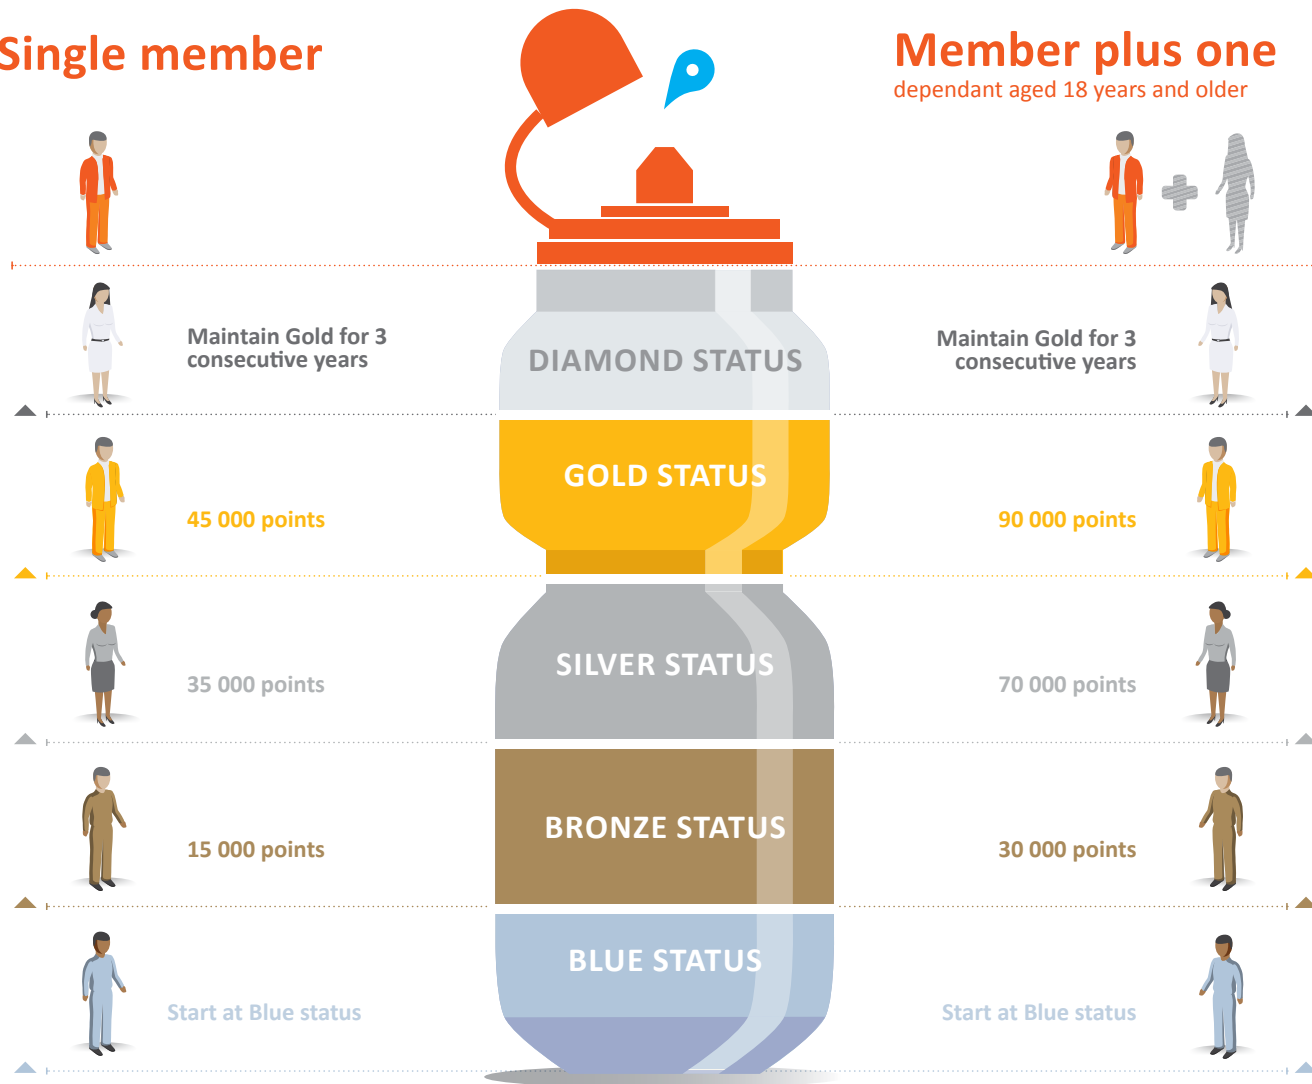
Single member

Member plus one
dependant aged 18 years and older

Maintain Gold for 3 consecutive years

DIAMOND STATUS

Maintain Gold for 3 consecutive years

45 000 points

GOLD STATUS

90 000 points

35 000 points

SILVER STATUS

70 000 points

15 000 points

BRONZE STATUS

30 000 points

Start at Blue status

BLUE STATUS

Start at Blue status